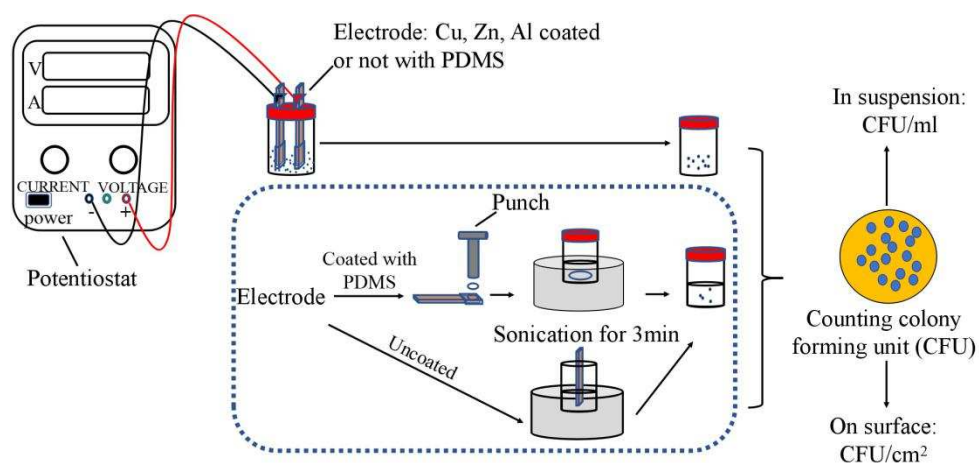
V
A
CURRENT VOLTAGE
power
-
+
Potentiostat

Electrode: Cu, Zn, Al coated or not with PDMS

Punch
Coated with PDMS
Electrode
Sonication for 3min
Uncoated

In suspension: CFU/ml

Counting colony forming unit (CFU)

On surface: CFU/cm$^2$